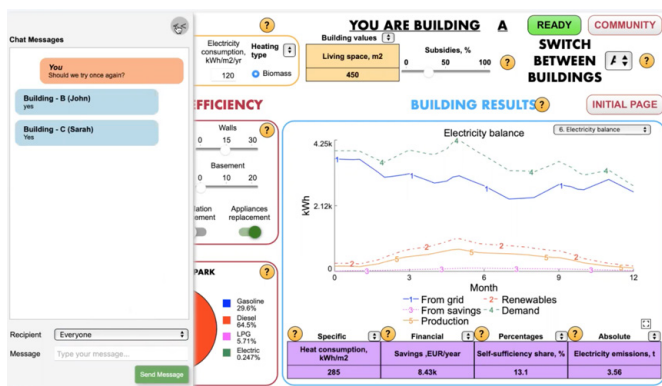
Chat Messages

You
Should we try once again?

Building - B (John)
yes

Building - C (Sarah)
Yes

Recipient Everyone
Message Type your message...
Send Message

?
Electricity consumption, kWh/m2/yr
120
Heating type
Biomass

Building values
Living space, m2
450

Subsidies, %
0 50 100
?

YOU ARE BUILDING A
READY
COMMUNITY
SWITCH BETWEEN BUILDINGS A

EFFICIENCY
?
Walls
0 15 30
Basement
0 10 20
lation ement
Appliances replacement

PARK
?
Gasoline 29.6%
Diesel 64.5%
LPG 5.71%
Electric 0.247%

BUILDING RESULTS ?
INITIAL PAGE

Electricity balance
6. Electricity balance
4.25k
2.12k
0
kWh
0 3 6 9 12
Month
1 From grid
2 Renewables
3 From savings
4 Demand
5 Production

? Specific
Heat consumption, kWh/m2
285
? Financial
Savings ,EUR/year
8.43k
? Percentages
Self-sufficiency share, %
13.1
? Absolute
Electricity emissions, t
3.56